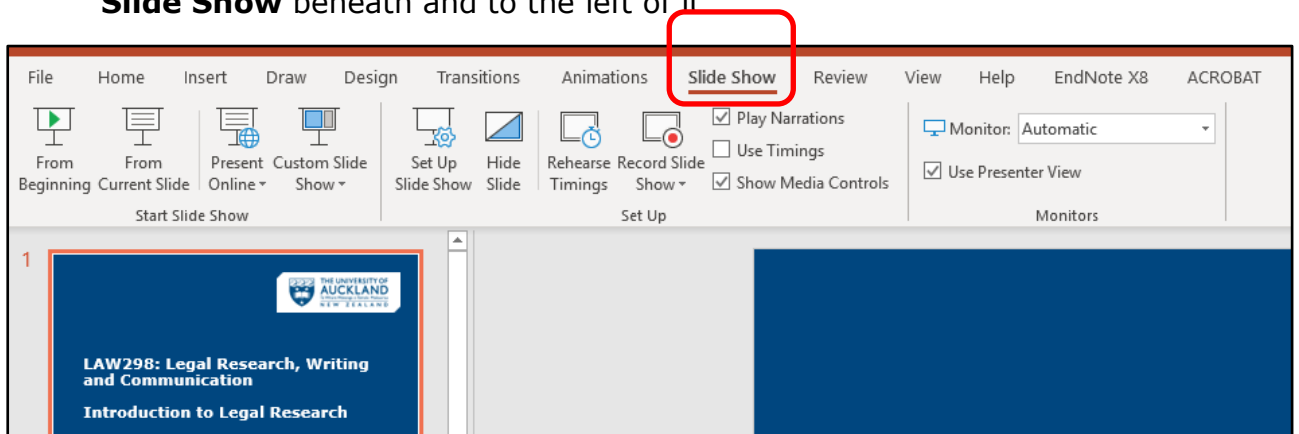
**Slide Show** beneath and to the left of it

File Home Insert Draw Design Transitions Animations Slide Show Review View Help EndNote X8 ACROBAT

From Beginning
From Current Slide
Present Online
Custom Slide Show
Start Slide Show

Set Up Slide Show
Hide Slide
Rehearse Timings
Record Slide Show
Play Narrations
Use Timings
Show Media Controls
Set Up

Monitor: Automatic
Use Presenter View
Monitors

1

THE UNIVERSITY OF AUCKLAND NEW ZEALAND

LAW298: Legal Research, Writing and Communication

Introduction to Legal Research